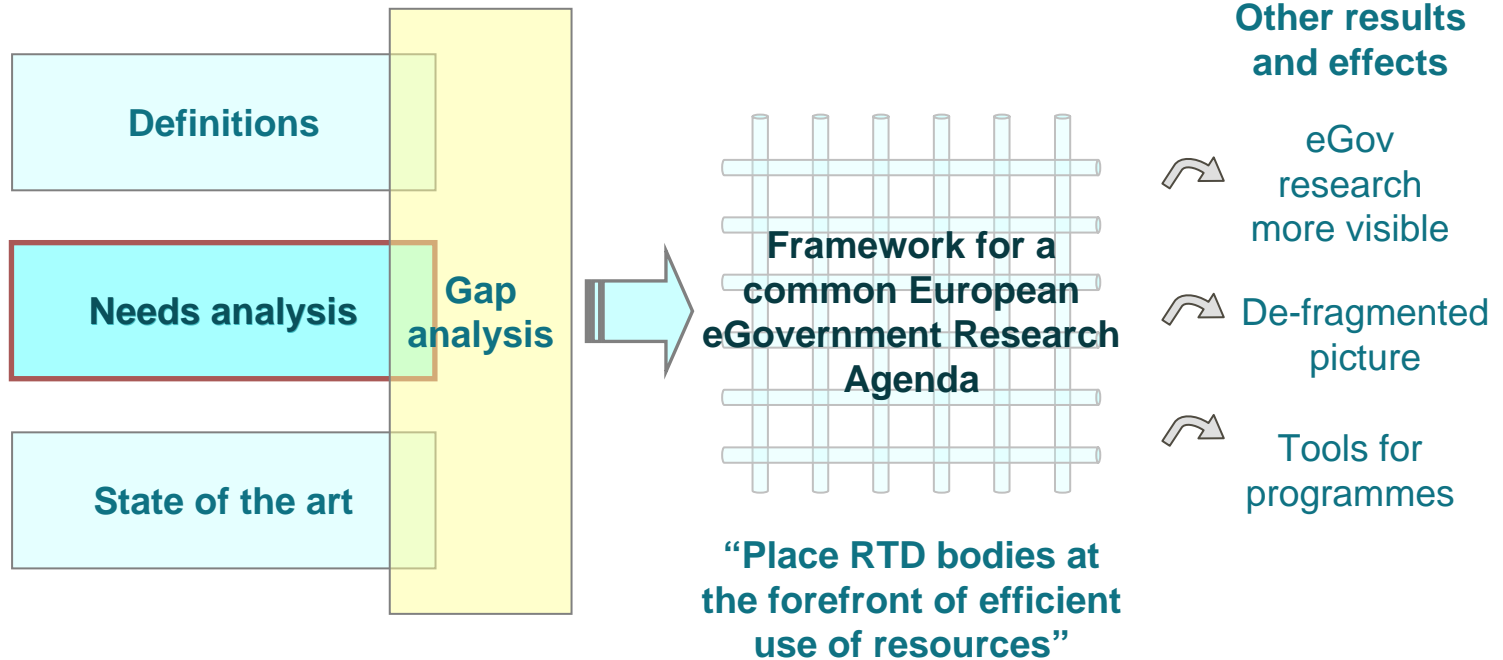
Definitions

Needs analysis

State of the art

Gap analysis

Framework for a common European eGovernment Research Agenda

“Place RTD bodies at the forefront of efficient use of resources”

Other results and effects

eGov research more visible

De-fragmented picture

Tools for programmes